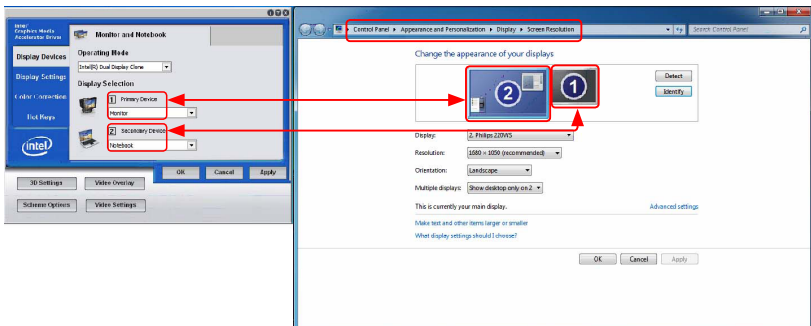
Intel® Graphics Media Accelerator Driver

Monitor and Notebook

Display Devices
Display Settings
Color Correction
Hot Keys

Operating Mode
Intel(R) Dual Display Clone

Display Selection
1 Primary Device
Monitor
2 Secondary Device
Notebook

intel

OK Cancel Apply

3D Settings
Video Overlay
Scheme Options
Video Settings

Control Panel ▸ Appearance and Personalization ▸ Display ▸ Screen Resolution

Search Control Panel

Change the appearance of your displays

2
1

Detect
Identify

Display: 2. Philips 220WS
Resolution: 1680 × 1050 (recommended)
Orientation: Landscape
Multiple displays: Show desktop only on 2

This is currently your main display.

Advanced settings

Make text and other items larger or smaller
What display settings should I choose?

OK Cancel Apply